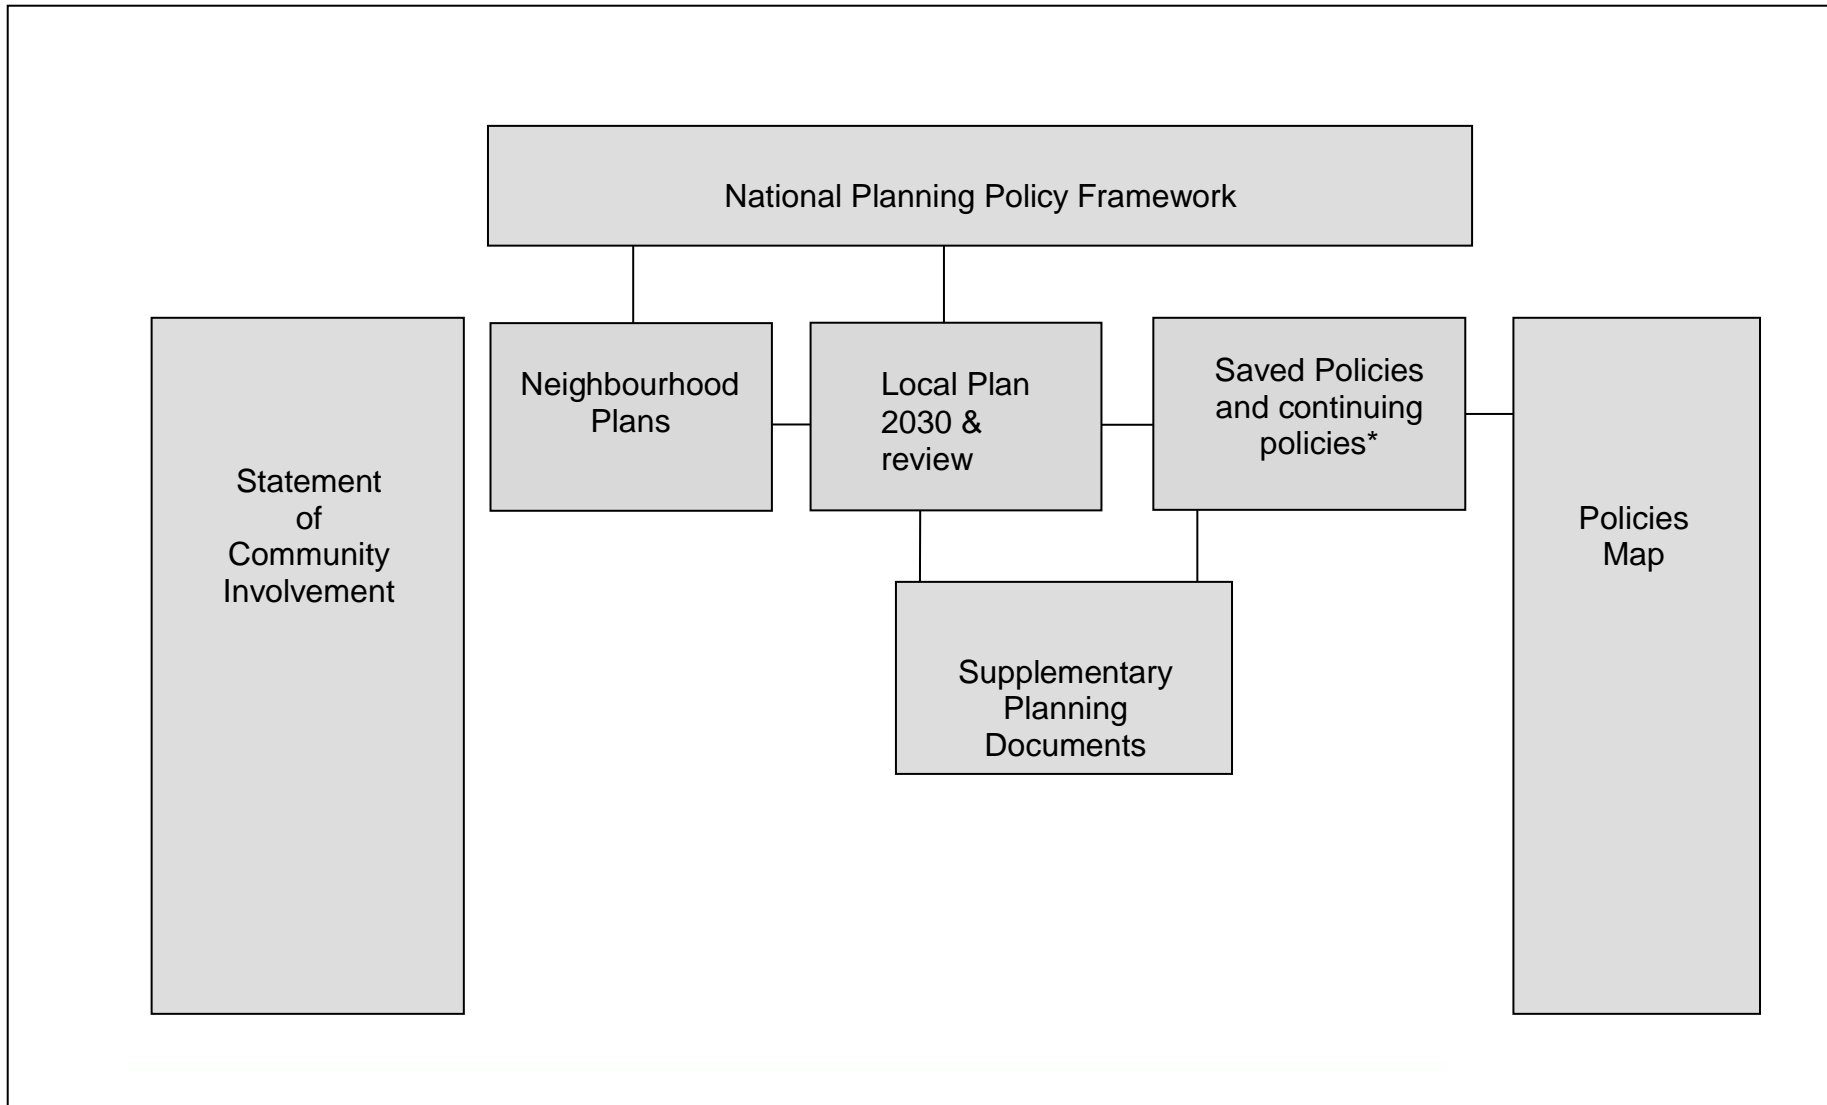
National Planning Policy Framework

Statement of Community Involvement

Neighbourhood Plans

Local Plan 2030 & review

Saved Policies and continuing policies*

Policies Map

Supplementary Planning Documents